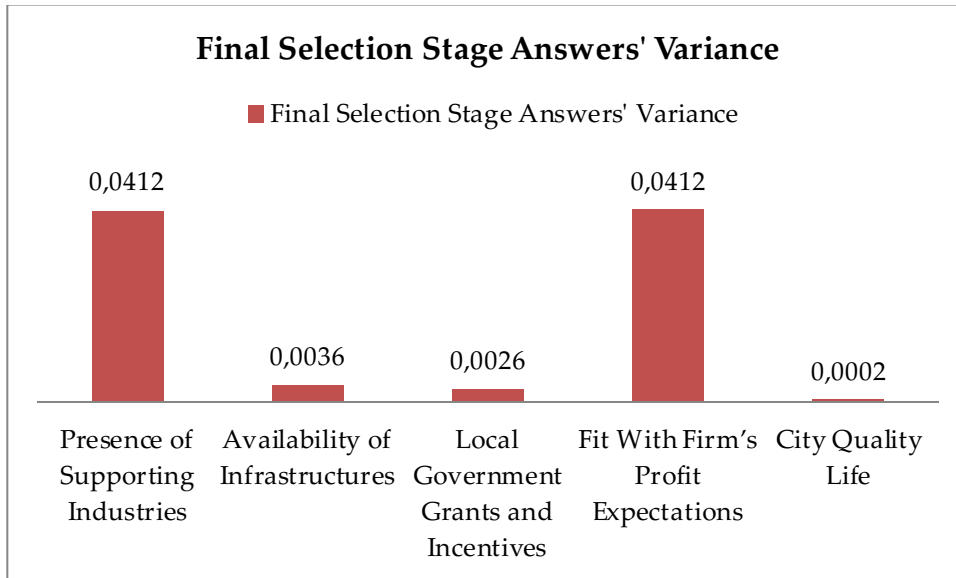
Final Selection Stage Answers' Variance

Final Selection Stage Answers' Variance

0,0412

0,0036

0,0026

0,0412

0,0002

Presence of Supporting Industries

Availability of Infrastructures

Local Government Grants and Incentives

Fit With Firm's Profit Expectations

City Quality Life